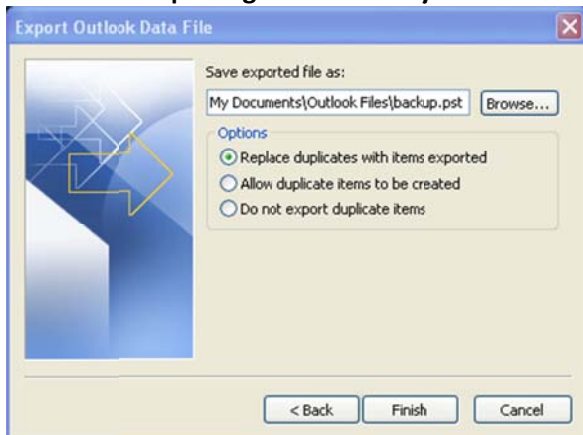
Export Outlook Data File

Save exported file as:
My Documents\Outlook Files\backup.pst
Browse...

Options
Replace duplicates with items exported
Allow duplicate items to be created
Do not export duplicate items

< Back
Finish
Cancel